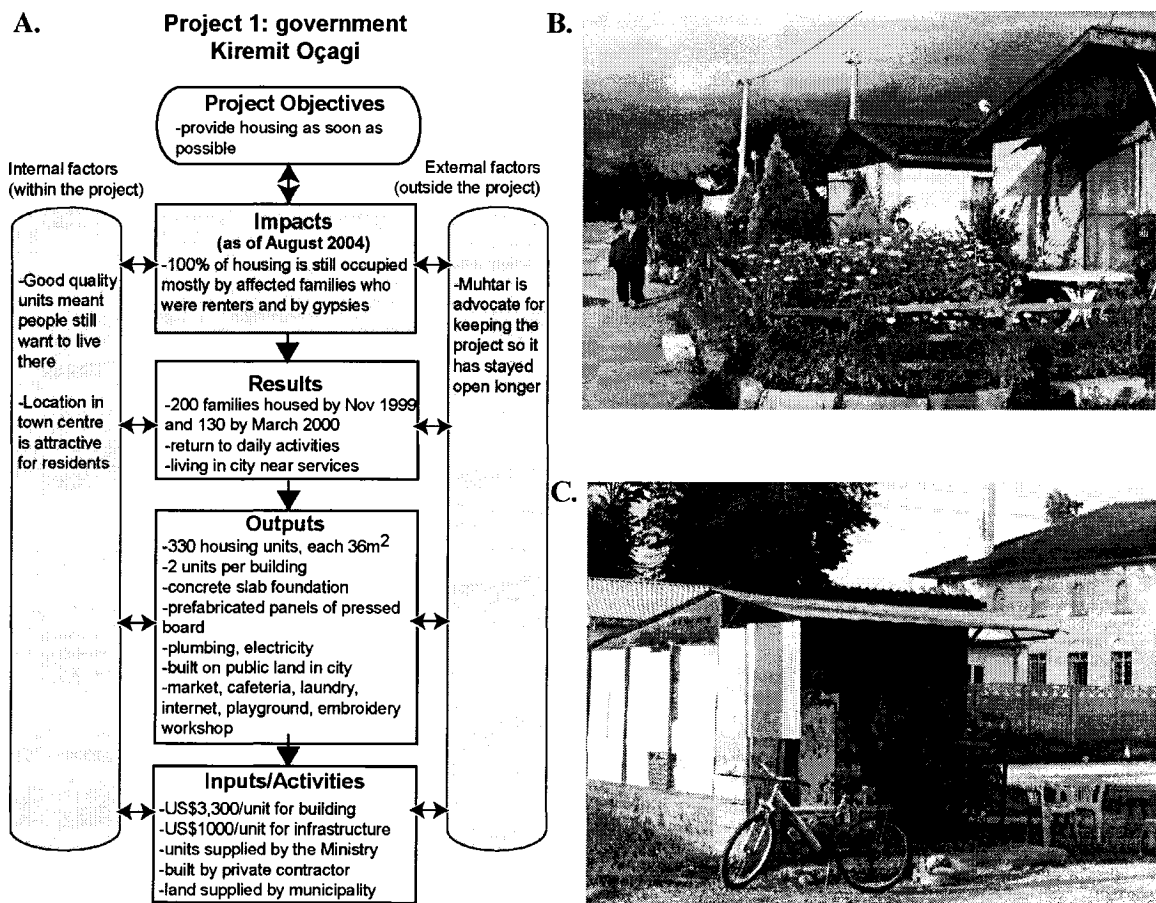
A.

Project 1: government
Kiremit Oçagi

Project Objectives
-provide housing as soon as possible

Internal factors (within the project)

External factors (outside the project)

Impacts
(as of August 2004)
-100% of housing is still occupied mostly by affected families who were renters and by gypsies

-Good quality units meant people still want to live there

-Location in town centre is attractive for residents

-Muhtar is advocate for keeping the project so it has stayed open longer

Results
-200 families housed by Nov 1999 and 130 by March 2000
-return to daily activities
-living in city near services

Outputs
-330 housing units, each 36m$^2$
-2 units per building
-concrete slab foundation
-prefabricated panels of pressed board
-plumbing, electricity
-built on public land in city
-market, cafeteria, laundry, internet, playground, embroidery workshop

Inputs/Activities
-US$3,300/unit for building
-US$1000/unit for infrastructure
-units supplied by the Ministry
-built by private contractor
-land supplied by municipality

B.

C.